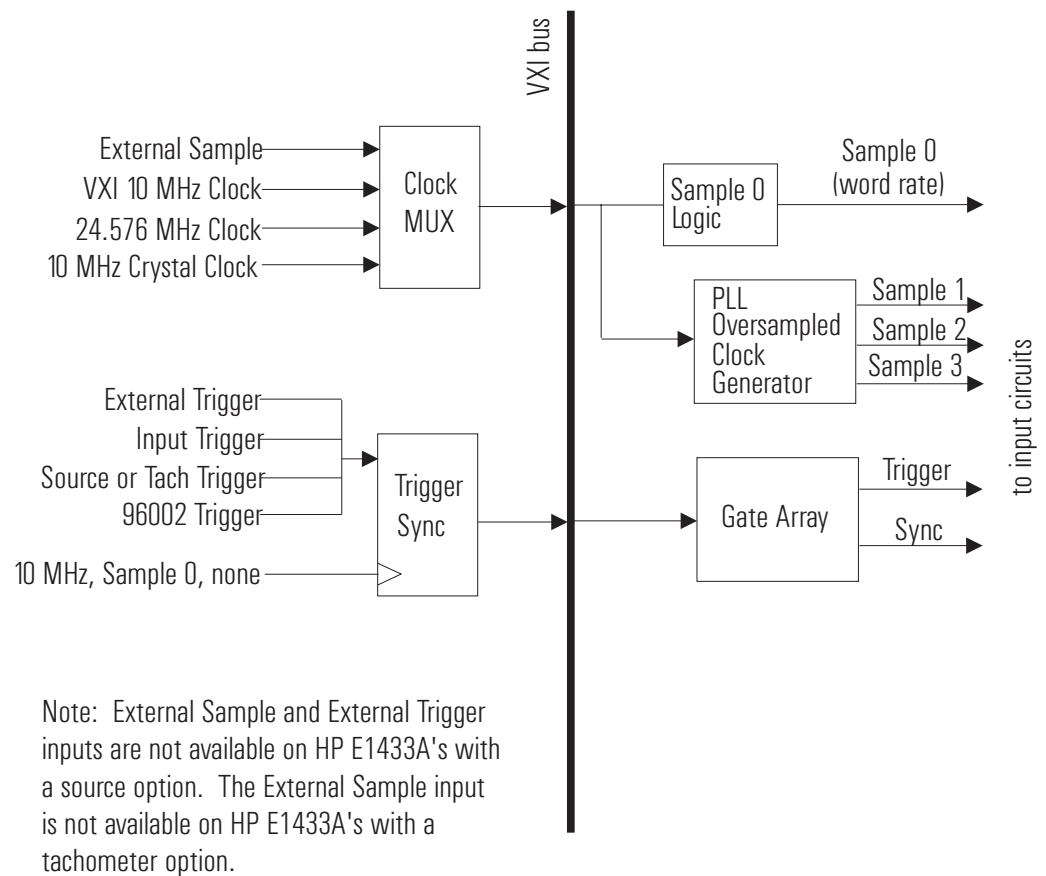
VXI bus

External Sample
VXI 10 MHz Clock
24.576 MHz Clock
10 MHz Crystal Clock

Clock MUX

Sample 0 Logic

Sample 0 (word rate)

PLL Oversampled Clock Generator

Sample 1
Sample 2
Sample 3

to input circuits

External Trigger
Input Trigger
Source or Tach Trigger
96002 Trigger

10 MHz, Sample 0, none

Trigger Sync

Gate Array

Trigger
Sync

Note: External Sample and External Trigger inputs are not available on HP E1433A's with a source option. The External Sample input is not available on HP E1433A's with a tachometer option.